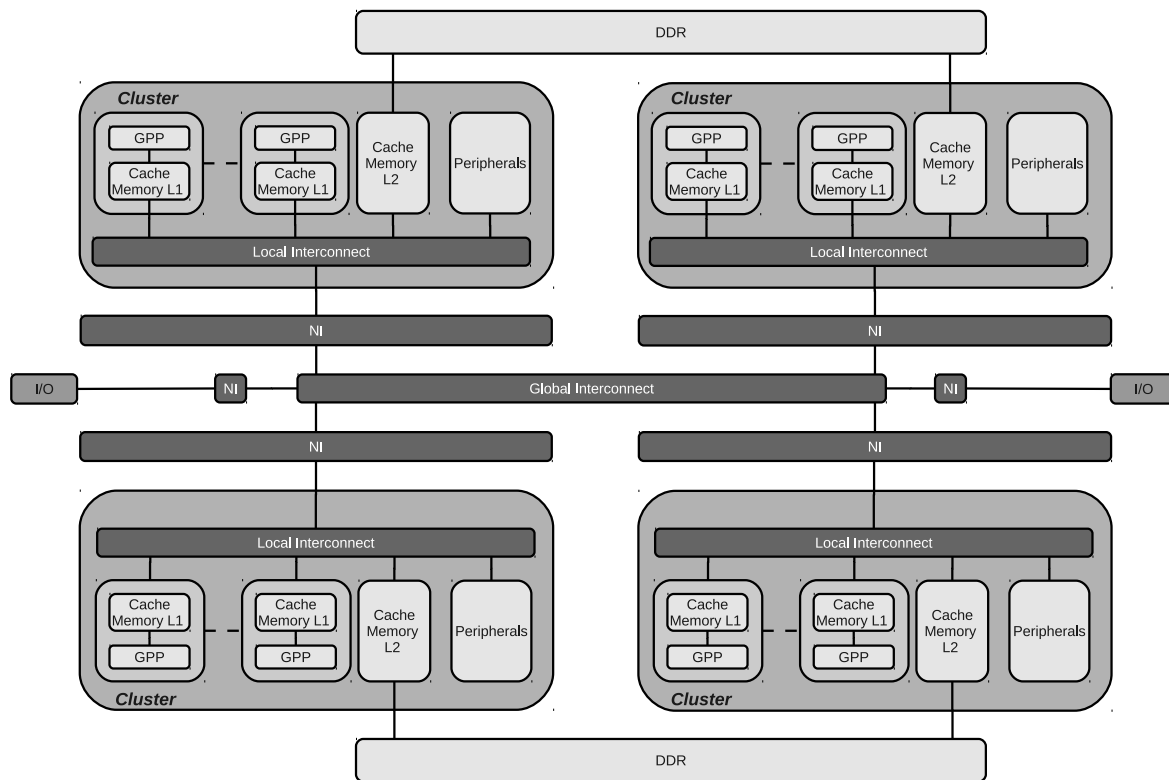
DDR

Cluster

GPP
Cache Memory L1

GPP
Cache Memory L1

Cache Memory L2

Peripherals

Local Interconnect

Cluster

GPP
Cache Memory L1

GPP
Cache Memory L1

Cache Memory L2

Peripherals

Local Interconnect

NI

NI

I/O

NI

Global Interconnect

NI

I/O

NI

NI

Local Interconnect

Cache Memory L1
GPP

Cache Memory L1
GPP

Cache Memory L2

Peripherals

Cluster

Local Interconnect

Cache Memory L1
GPP

Cache Memory L1
GPP

Cache Memory L2

Peripherals

Cluster

DDR